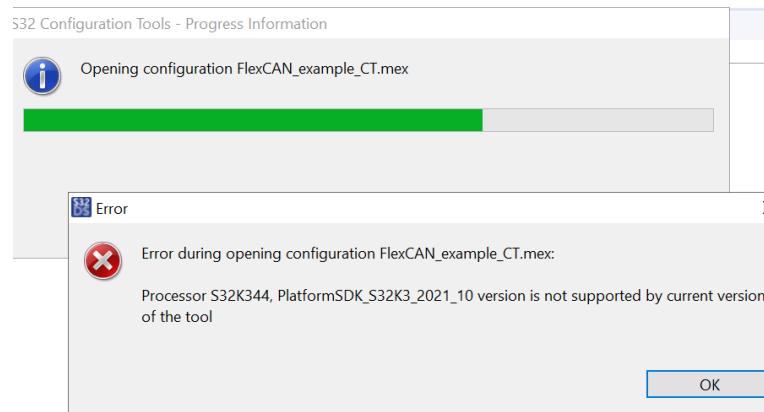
S32 Configuration Tools - Progress Information

Opening configuration FlexCAN_example_CT.mex

Error

Error during opening configuration FlexCAN_example_CT.mex:

Processor S32K344, PlatformSDK_S32K3_2021_10 version is not supported by current version of the tool

OK